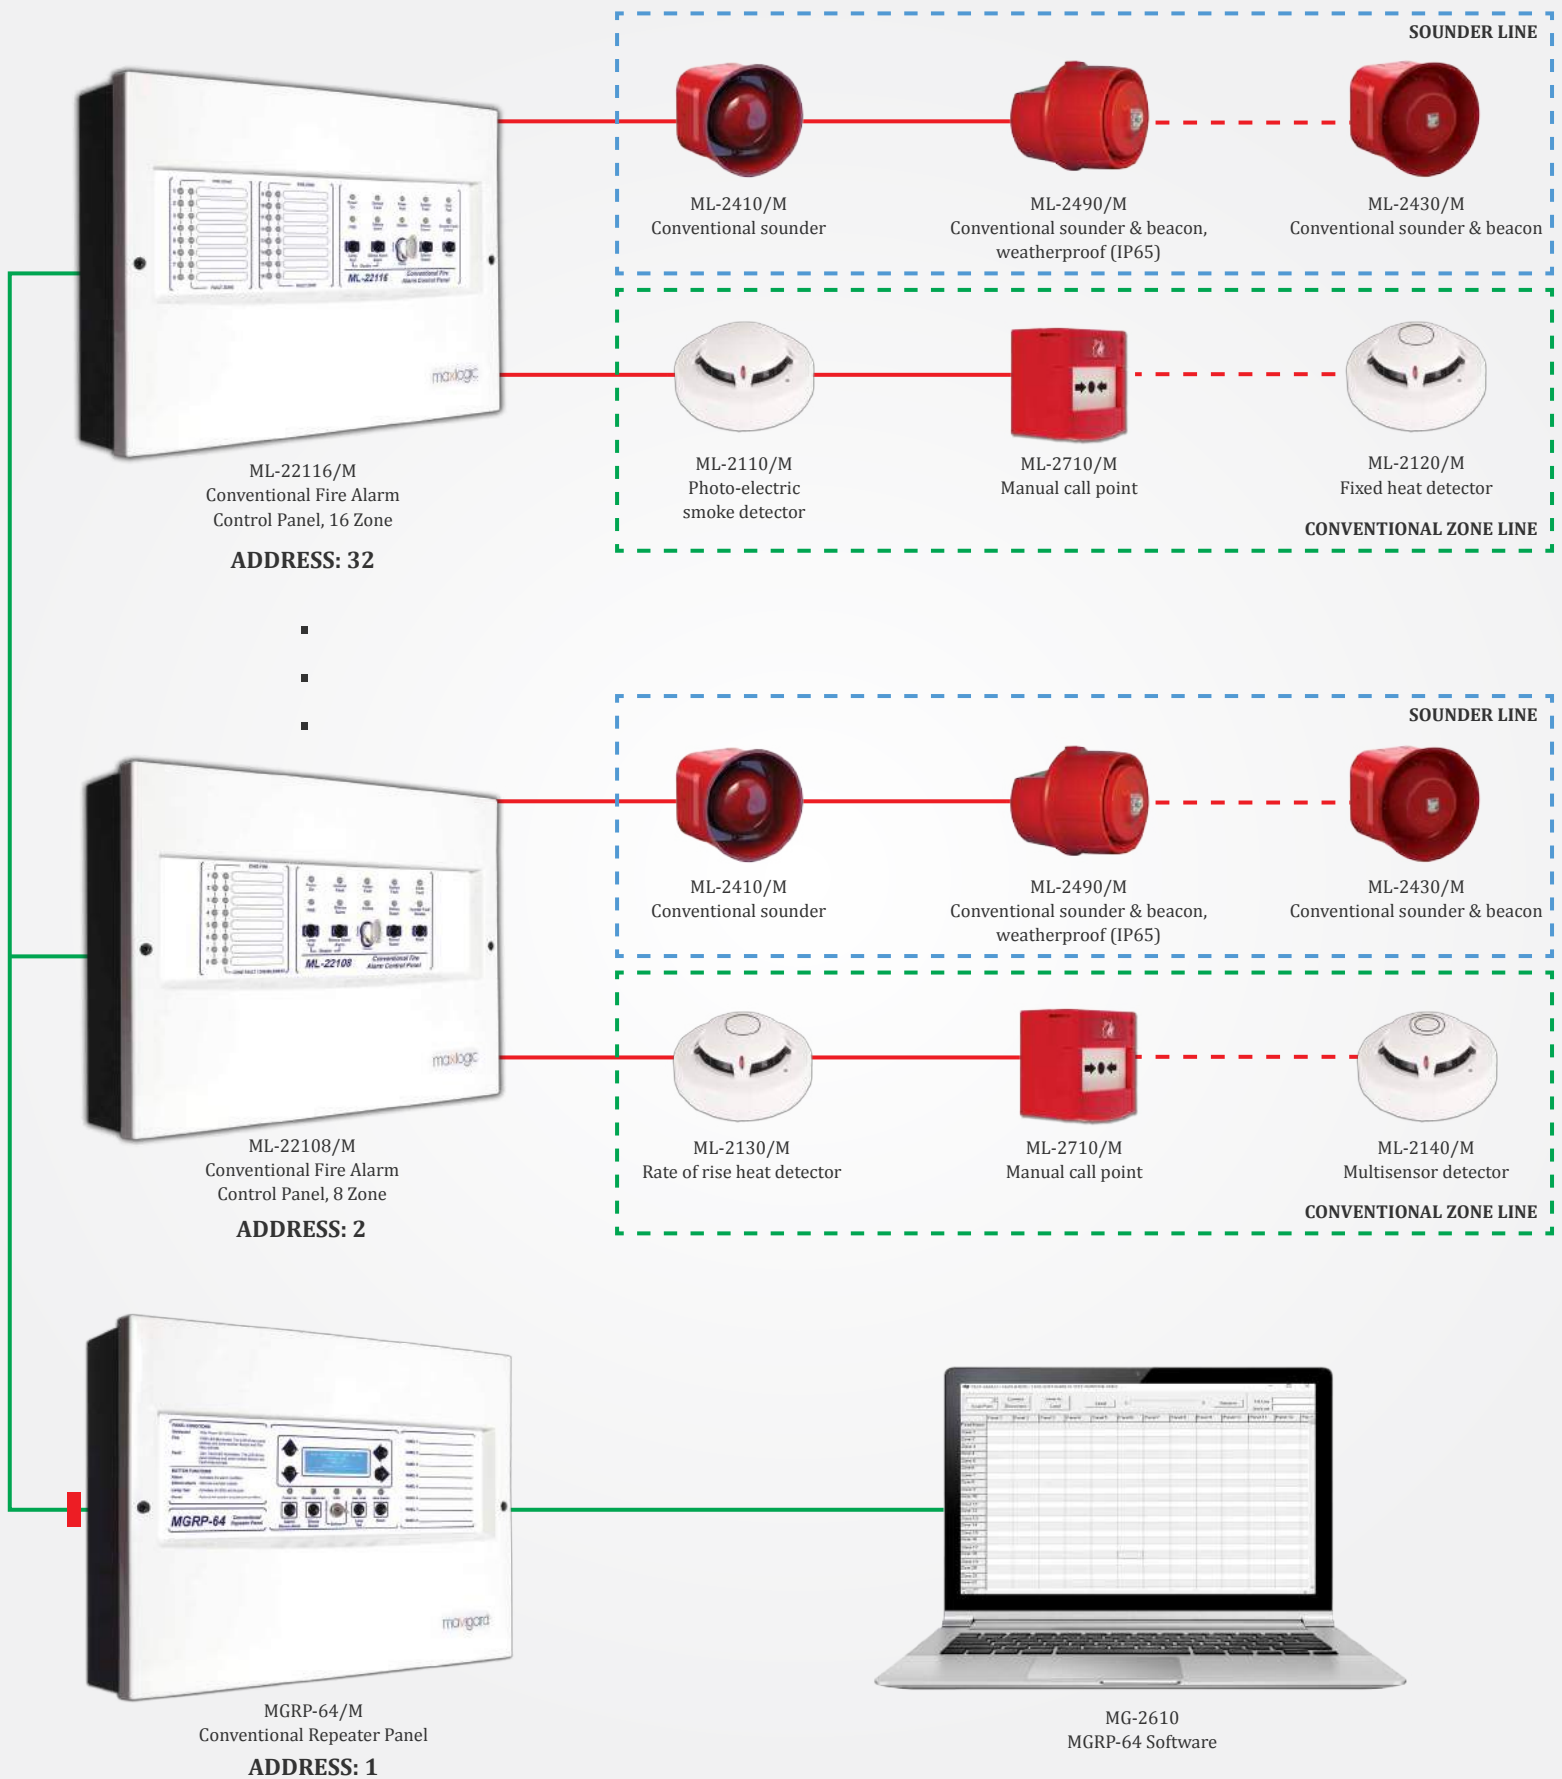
SOUNDER LINE

ML-2410/M
Conventional sounder

ML-2490/M
Conventional sounder & beacon, weatherproof (IP65)

ML-2430/M
Conventional sounder & beacon

ML-22116
Conventional Fire Alarm Control Panel

maxlogic

ML-22116/M
Conventional Fire Alarm Control Panel, 16 Zone

ADDRESS: 32

ML-2110/M
Photo-electric smoke detector

ML-2710/M
Manual call point

ML-2120/M
Fixed heat detector

CONVENTIONAL ZONE LINE

SOUNDER LINE

ML-2410/M
Conventional sounder

ML-2490/M
Conventional sounder & beacon, weatherproof (IP65)

ML-2430/M
Conventional sounder & beacon

ML-22108
Conventional Fire Alarm Control Panel

maxlogic

ML-22108/M
Conventional Fire Alarm Control Panel, 8 Zone

ADDRESS: 2

ML-2130/M
Rate of rise heat detector

ML-2710/M
Manual call point

ML-2140/M
Multisensor detector

CONVENTIONAL ZONE LINE

MGRP-64 Conventional Repeater Panel

maxgard

MGRP-64/M
Conventional Repeater Panel

ADDRESS: 1

MG-2610
MGRP-64 Software